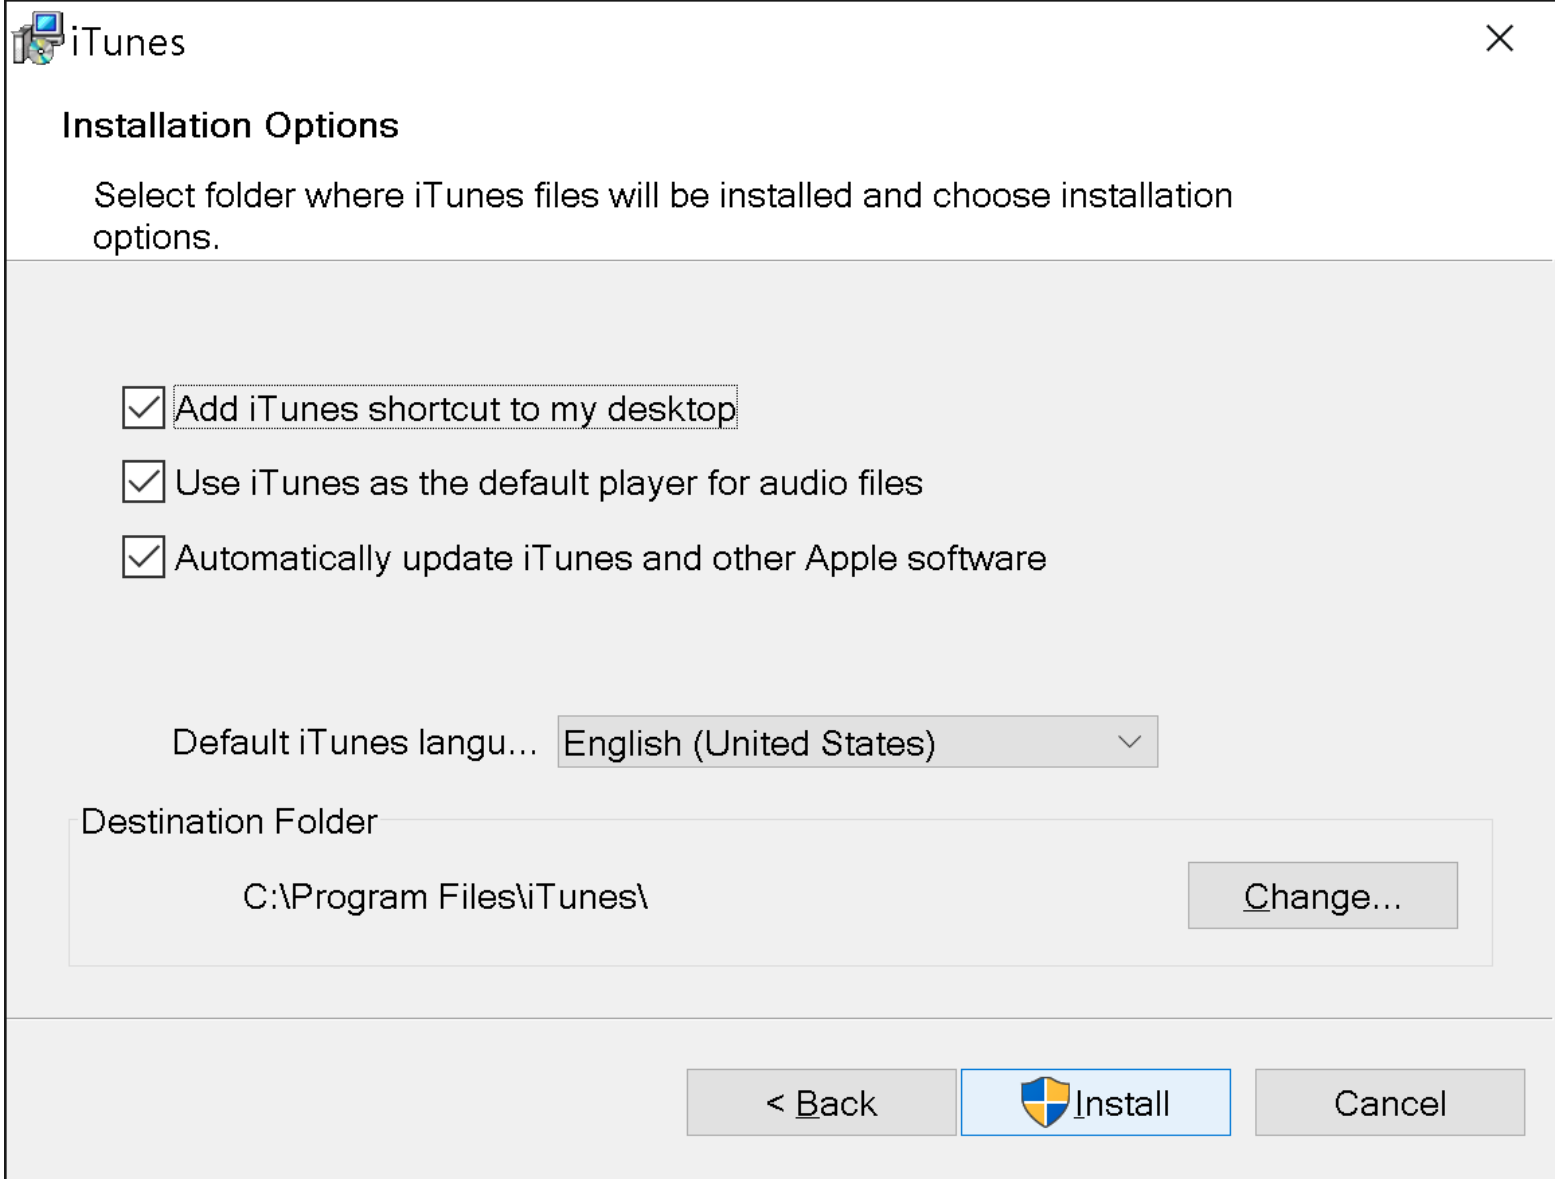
iTunes

Installation Options

Select folder where iTunes files will be installed and choose installation options.

Add iTunes shortcut to my desktop

Use iTunes as the default player for audio files

Automatically update iTunes and other Apple software

Default iTunes langu... English (United States)

Destination Folder

C:\Program Files\iTunes\

Change...

< Back

Install

Cancel